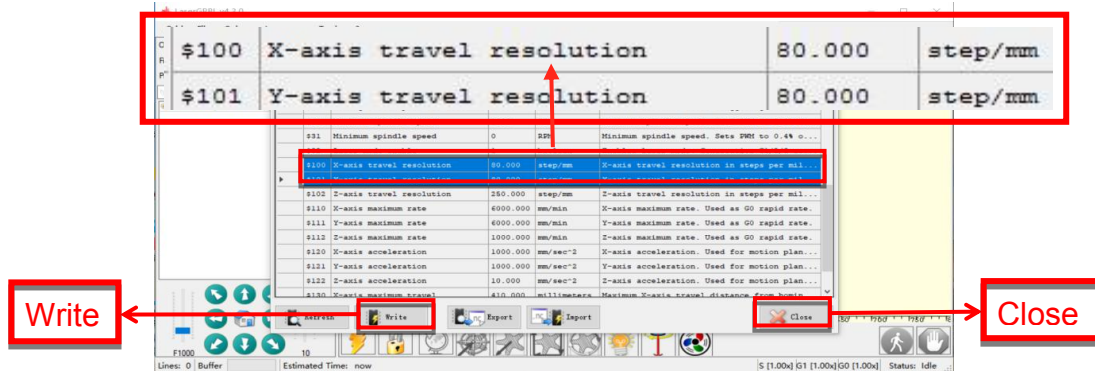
LaserGRBL v3.0

| $100 | X-axis travel resolution | 80.000 | step/mm |
|---|---|---|---|
| $101 | Y-axis travel resolution | 80.000 | step/mm |

| $31 | Minimum spindle speed | 0 | RPM | Minimum spindle speed. Sets PWM to 0.4% o... |
|---|---|---|---|---|
| $100 | X-axis travel resolution | 80.000 | step/mm | X-axis travel resolution in steps per mil... |
| $101 | Y-axis travel resolution | 80.000 | step/mm | Y-axis travel resolution in steps per mil... |
| $102 | Z-axis travel resolution | 250.000 | step/mm | Z-axis travel resolution in steps per mil... |
| $110 | X-axis maximum rate | 6000.000 | mm/min | X-axis maximum rate. Used as G0 rapid rate. |
| $111 | Y-axis maximum rate | 6000.000 | mm/min | Y-axis maximum rate. Used as G0 rapid rate. |
| $112 | Z-axis maximum rate | 1000.000 | mm/min | Z-axis maximum rate. Used as G0 rapid rate. |
| $120 | X-axis acceleration | 1000.000 | mm/sec^2 | X-axis acceleration. Used for motion plan... |
| $121 | Y-axis acceleration | 1000.000 | mm/sec^2 | Y-axis acceleration. Used for motion plan... |
| $122 | Z-axis acceleration | 10.000 | mm/sec^2 | Z-axis acceleration. Used for motion plan... |
| $130 | X-axis maximum travel | 410.000 | millimeters | Maximum X-axis travel distance from homin... |

Refresh Write Export Import Close

Write

Close

F1000 10

Lines: 0 Buffer Estimated Time: now S [1.00x] G1 [1.00x] G0 [1.00x] Status: Idle